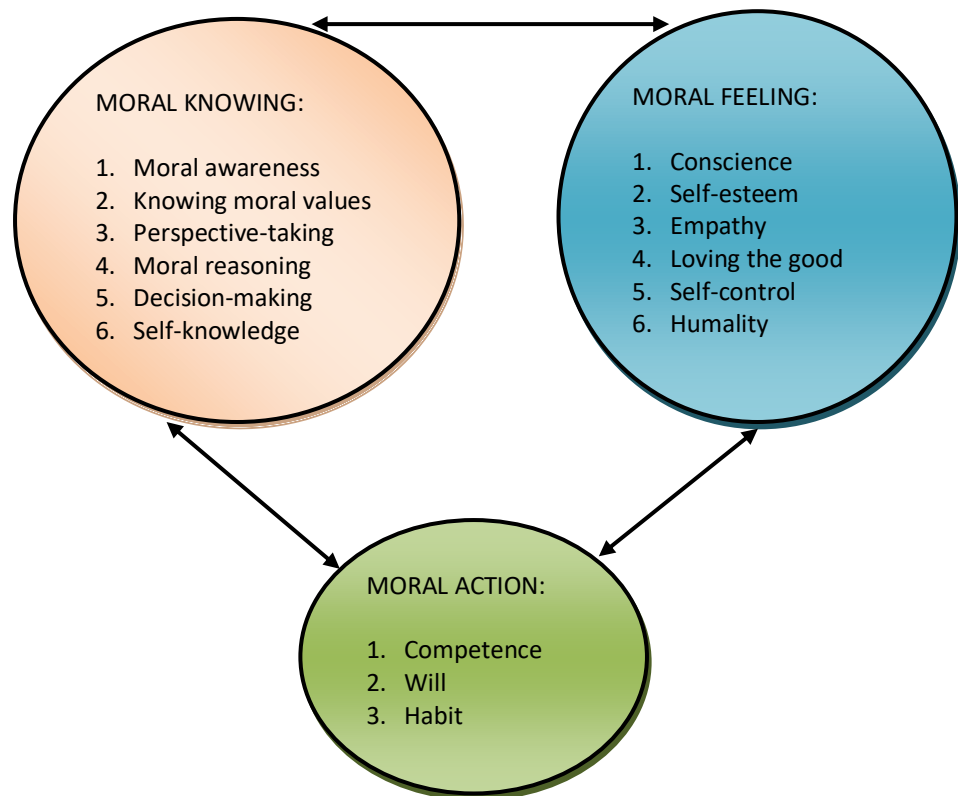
MORAL KNOWING:

1. Moral awareness
2. Knowing moral values
3. Perspective-taking
4. Moral reasoning
5. Decision-making
6. Self-knowledge

MORAL FEELING:

1. Conscience
2. Self-esteem
3. Empathy
4. Loving the good
5. Self-control
6. Humality

MORAL ACTION:

1. Competence
2. Will
3. Habit